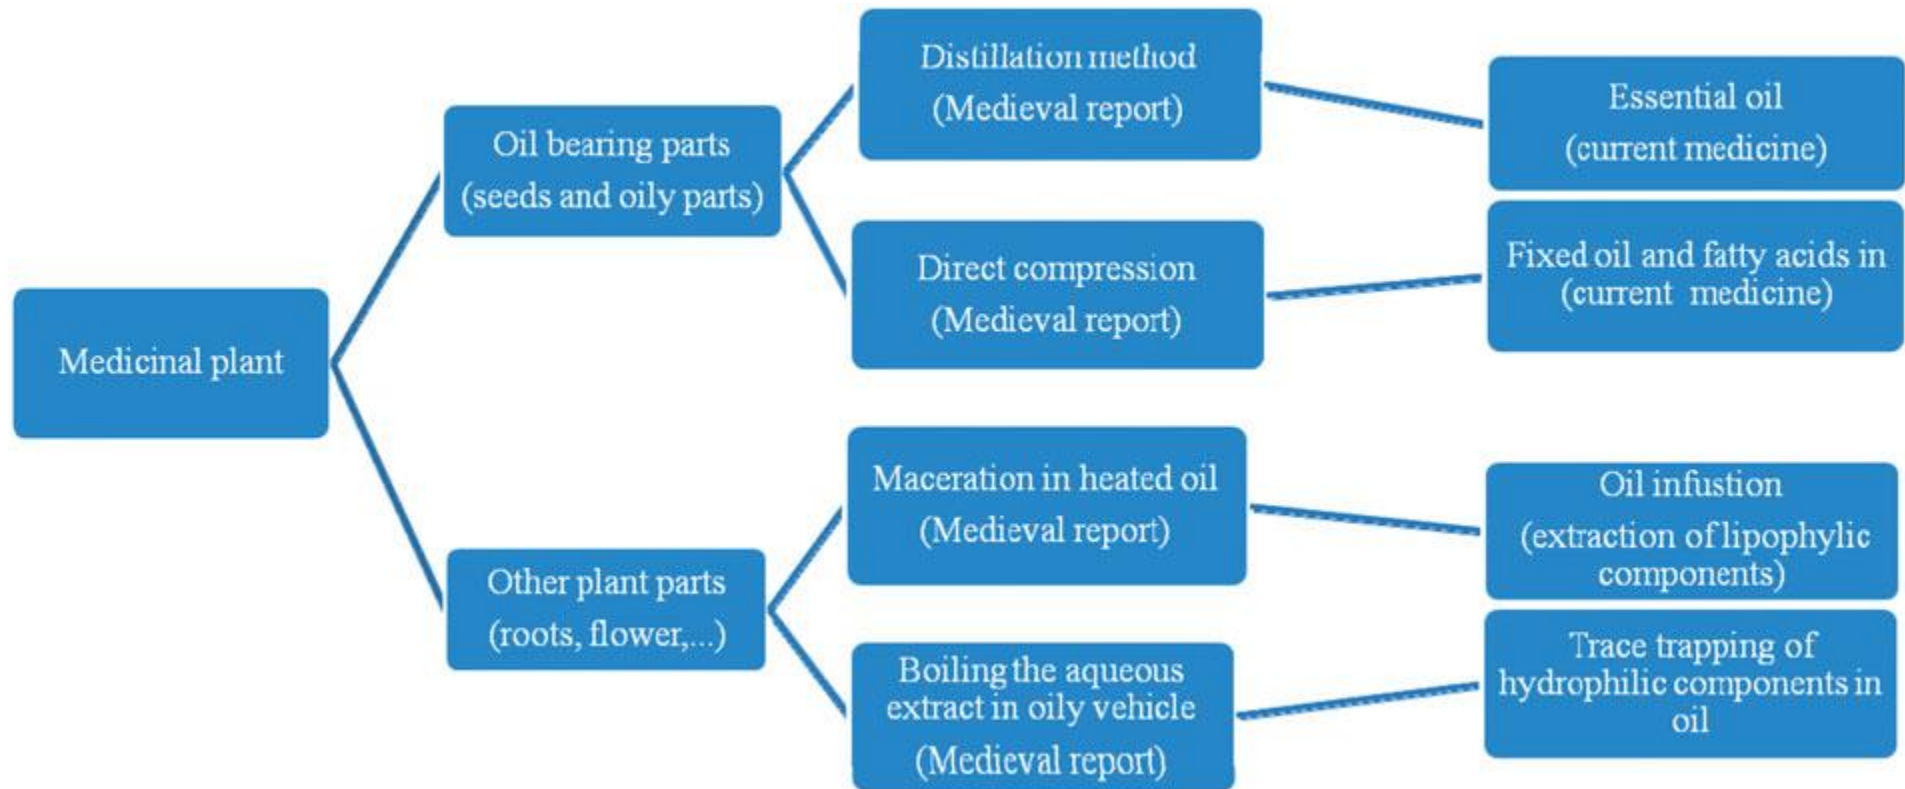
Medicinal plant

Oil bearing parts
(seeds and oily parts)

Distillation method
(Medieval report)

Essential oil
(current medicine)

Direct compression
(Medieval report)

Fixed oil and fatty acids in
(current medicine)

Other plant parts
(roots, flower,...)

Maceration in heated oil
(Medieval report)

Oil infustion
(extraction of lipophylic components)

Boiling the aqueous extract in oily vehicle
(Medieval report)

Trace trapping of hydrophilic components in oil